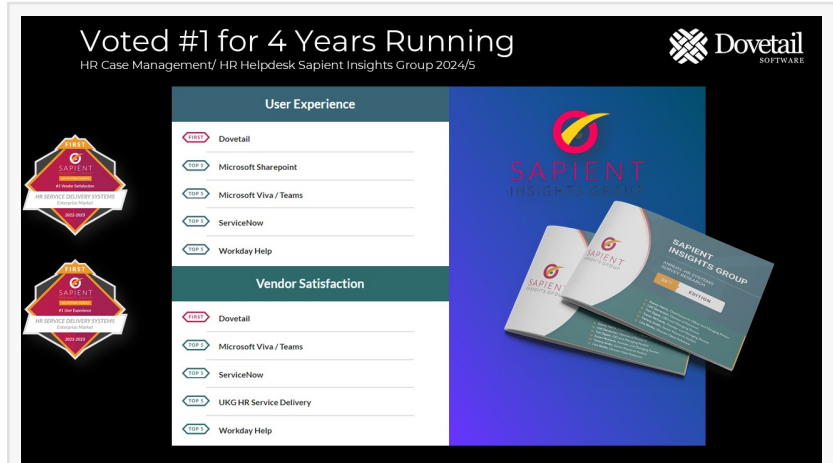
Voted #1 for 4 Years Running

HR Case Management/ HR Helpdesk Sapient Insights Group 2024/5

Dovetail SOFTWARE

FIRST
SAPIENT
#1 Vendor Satisfaction
HR SERVICE DELIVERY SYSTEMS
Enterprise Market
2022-2023

FIRST
SAPIENT
#1 User Experience
HR SERVICE DELIVERY SYSTEMS
Enterprise Market
2022-2023

User Experience

FIRST Dovetail

TOP 5 Microsoft Sharepoint

TOP 5 Microsoft Viva / Teams

TOP 5 ServiceNow

TOP 5 Workday Help

Vendor Satisfaction

FIRST Dovetail

TOP 5 Microsoft Viva / Teams

TOP 5 ServiceNow

TOP 5 UKG HR Service Delivery

TOP 5 Workday Help

SAPIENT
INSIGHTS GROUP

SAPIENT INSIGHTS GROUP
EDITION